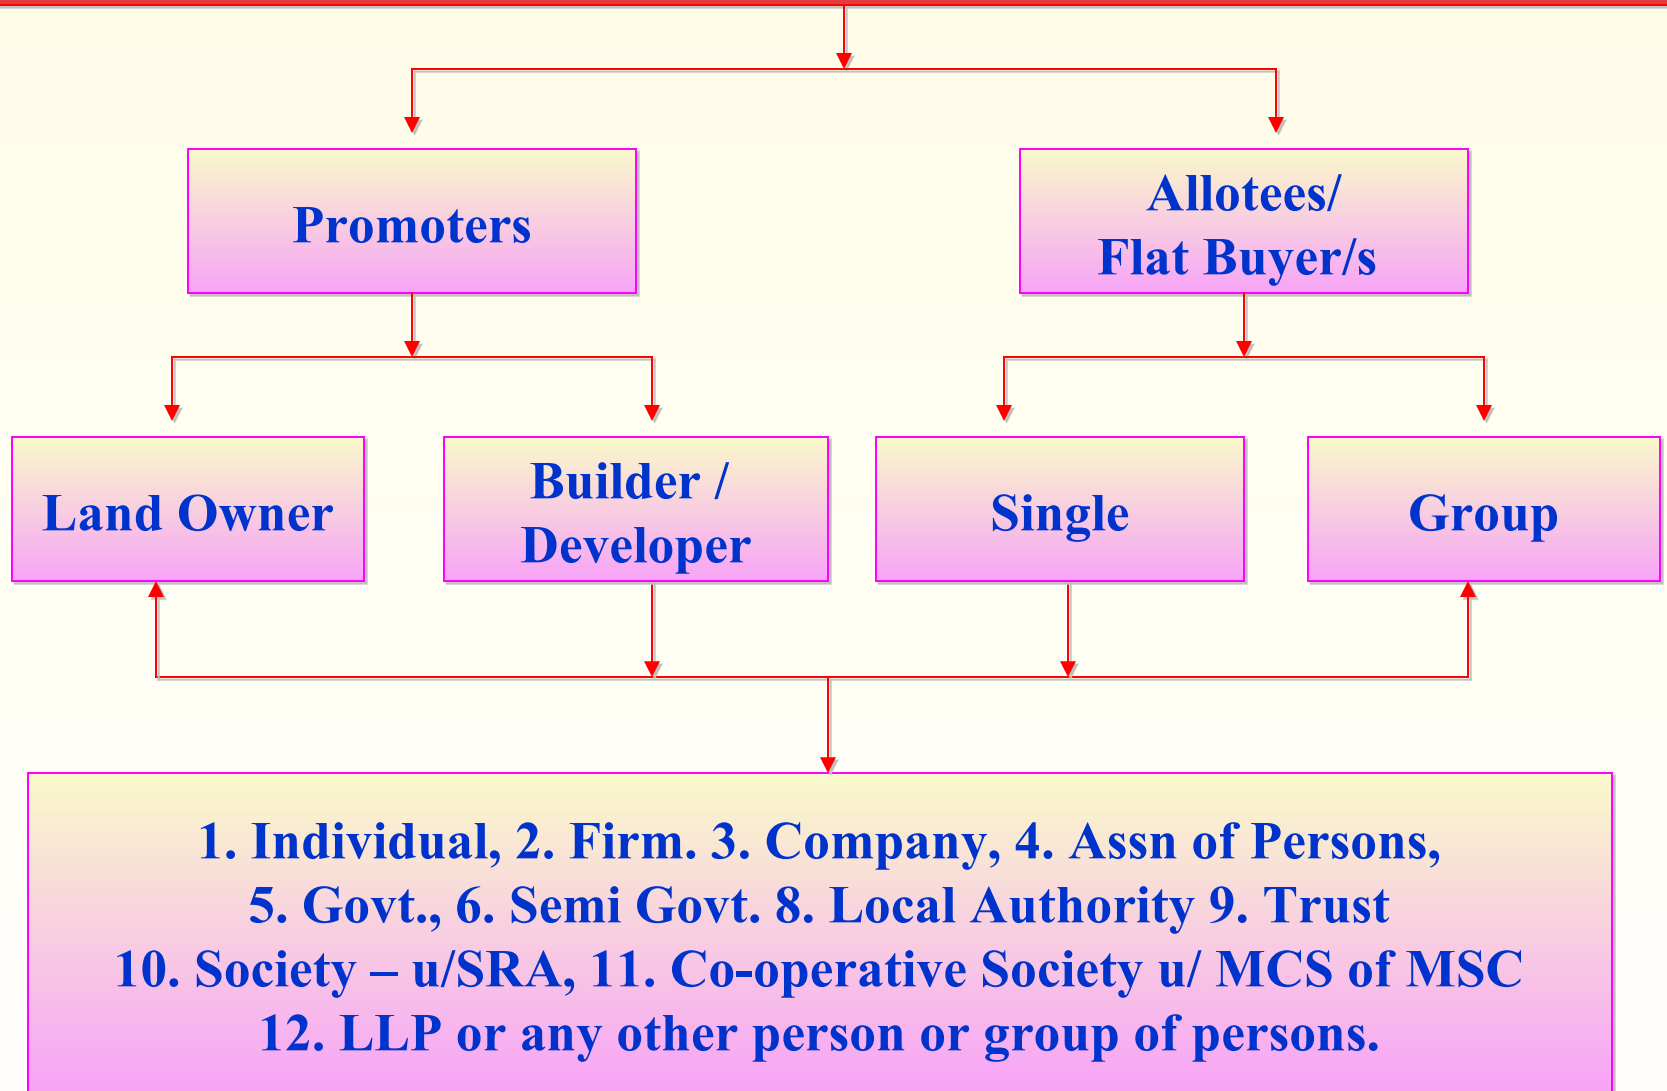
Promoters

Allotees/ Flat Buyer/s

Land Owner

Builder / Developer

Single

Group

1. Individual, 2. Firm. 3. Company, 4. Assn of Persons, 5. Govt., 6. Semi Govt. 8. Local Authority 9. Trust 10. Society – u/SRA, 11. Co-operative Society u/ MCS of MSC 12. LLP or any other person or group of persons.